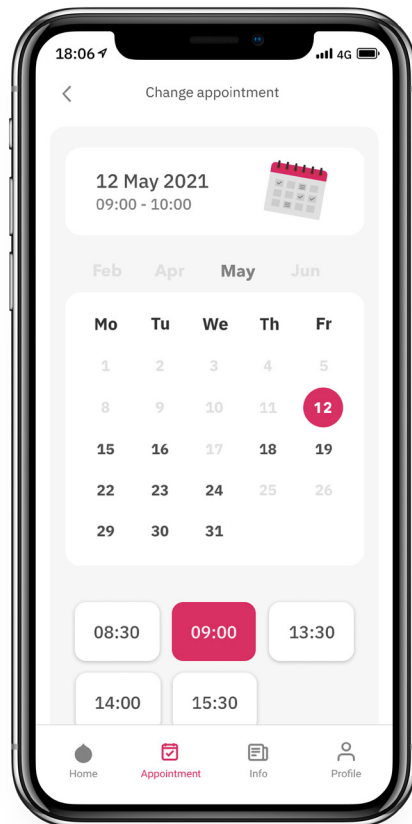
18:06 4G

Change appointment

12 May 2021
09:00 - 10:00

Feb Apr May Jun

| Mo | Tu | We | Th | Fr |
|---|---|---|---|---|
| 1 | 2 | 3 | 4 | 5 |
| 8 | 9 | 10 | 11 | 12 |
| 15 | 16 | 17 | 18 | 19 |
| 22 | 23 | 24 | 25 | 26 |
| 29 | 30 | 31 | | |

08:30 09:00 13:30
14:00 15:30

Home Appointment Info Profile